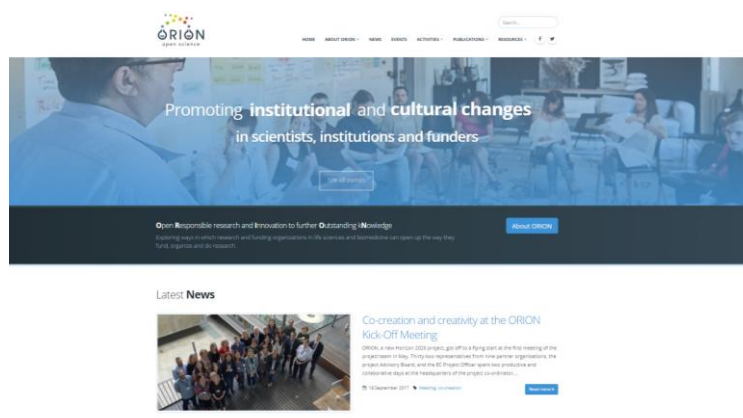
ORION
open science

Search...

HOME ABOUT ORION NEWS EVENTS ACTIVITIES PUBLICATIONS RESOURCES

Promoting institutional and cultural changes in scientists, institutions and funders

See all events

Open Responsible research and Innovation to further Outstanding kNowledge

Exploring ways in which research and funding organisations in life sciences and biomedicine can open up the way they fund, organise and do research.

About ORION

Latest News

Co-creation and creativity at the ORION Kick-Off Meeting

ORION, a new Horizon 2020 project, got off to a flying start at the first meeting of the project team in May. Thirty-two representatives from nine partner organisations, the project Advisory Board, and the EC Project Officer spent two productive and collaborative days at the headquarters of the project co-ordinator...

18 September 2017 Meeting co-creation

Read more